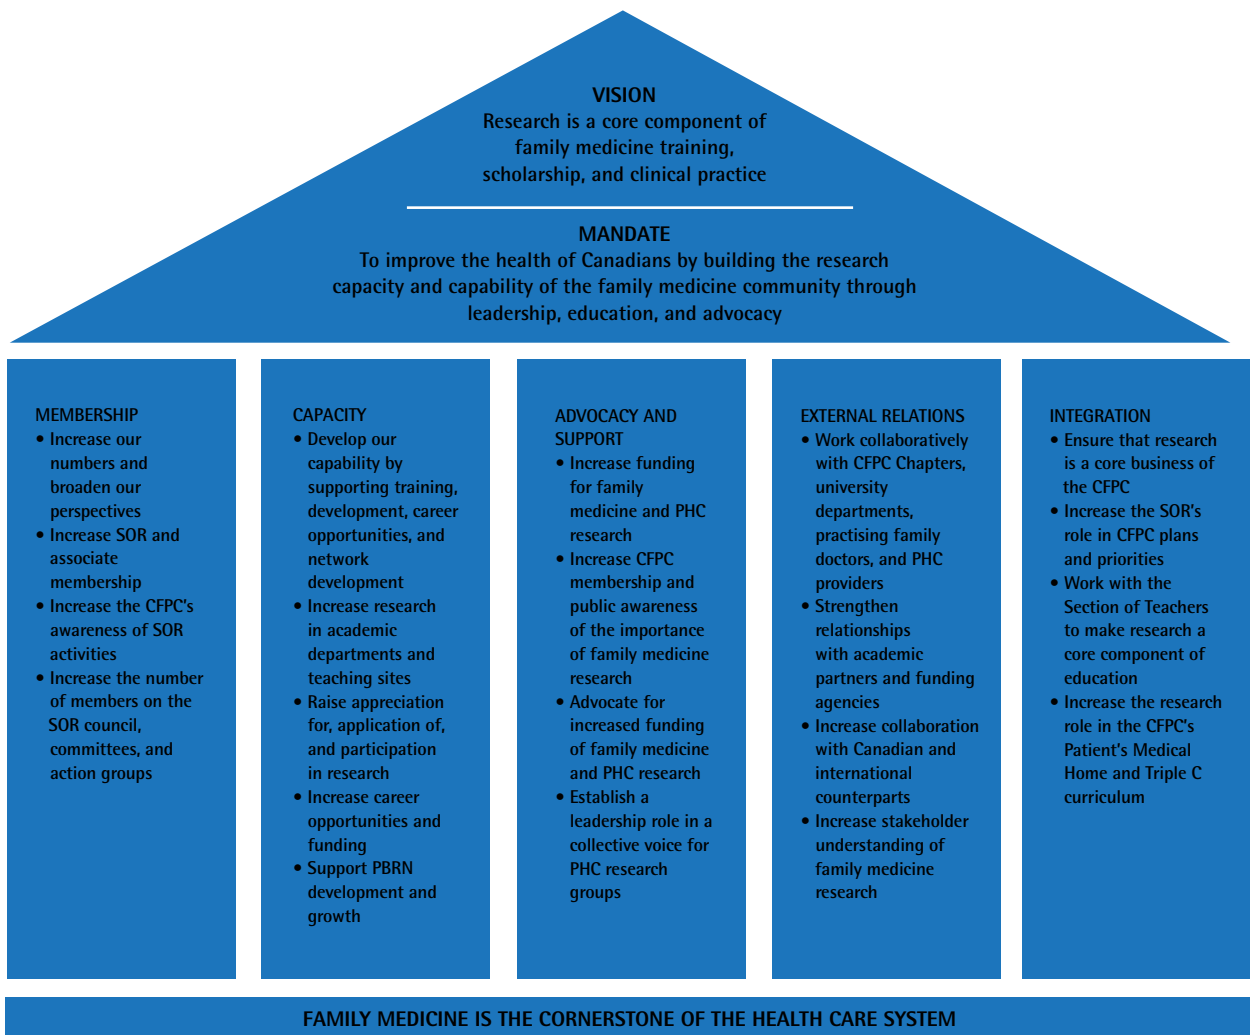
VISION
Research is a core component of family medicine training, scholarship, and clinical practice

MANDATE
To improve the health of Canadians by building the research capacity and capability of the family medicine community through leadership, education, and advocacy

MEMBERSHIP
• Increase our numbers and broaden our perspectives
• Increase SOR and associate membership
• Increase the CFPC's awareness of SOR activities
• Increase the number of members on the SOR council, committees, and action groups

CAPACITY
• Develop our capability by supporting training, development, career opportunities, and network development
• Increase research in academic departments and teaching sites
• Raise appreciation for, application of, and participation in research
• Increase career opportunities and funding
• Support PBRN development and growth

ADVOCACY AND SUPPORT
• Increase funding for family medicine and PHC research
• Increase CFPC membership and public awareness of the importance of family medicine research
• Advocate for increased funding of family medicine and PHC research
• Establish a leadership role in a collective voice for PHC research groups

EXTERNAL RELATIONS
• Work collaboratively with CFPC Chapters, university departments, practising family doctors, and PHC providers
• Strengthen relationships with academic partners and funding agencies
• Increase collaboration with Canadian and international counterparts
• Increase stakeholder understanding of family medicine research

INTEGRATION
• Ensure that research is a core business of the CFPC
• Increase the SOR's role in CFPC plans and priorities
• Work with the Section of Teachers to make research a core component of education
• Increase the research role in the CFPC's Patient's Medical Home and Triple C curriculum

FAMILY MEDICINE IS THE CORNERSTONE OF THE HEALTH CARE SYSTEM